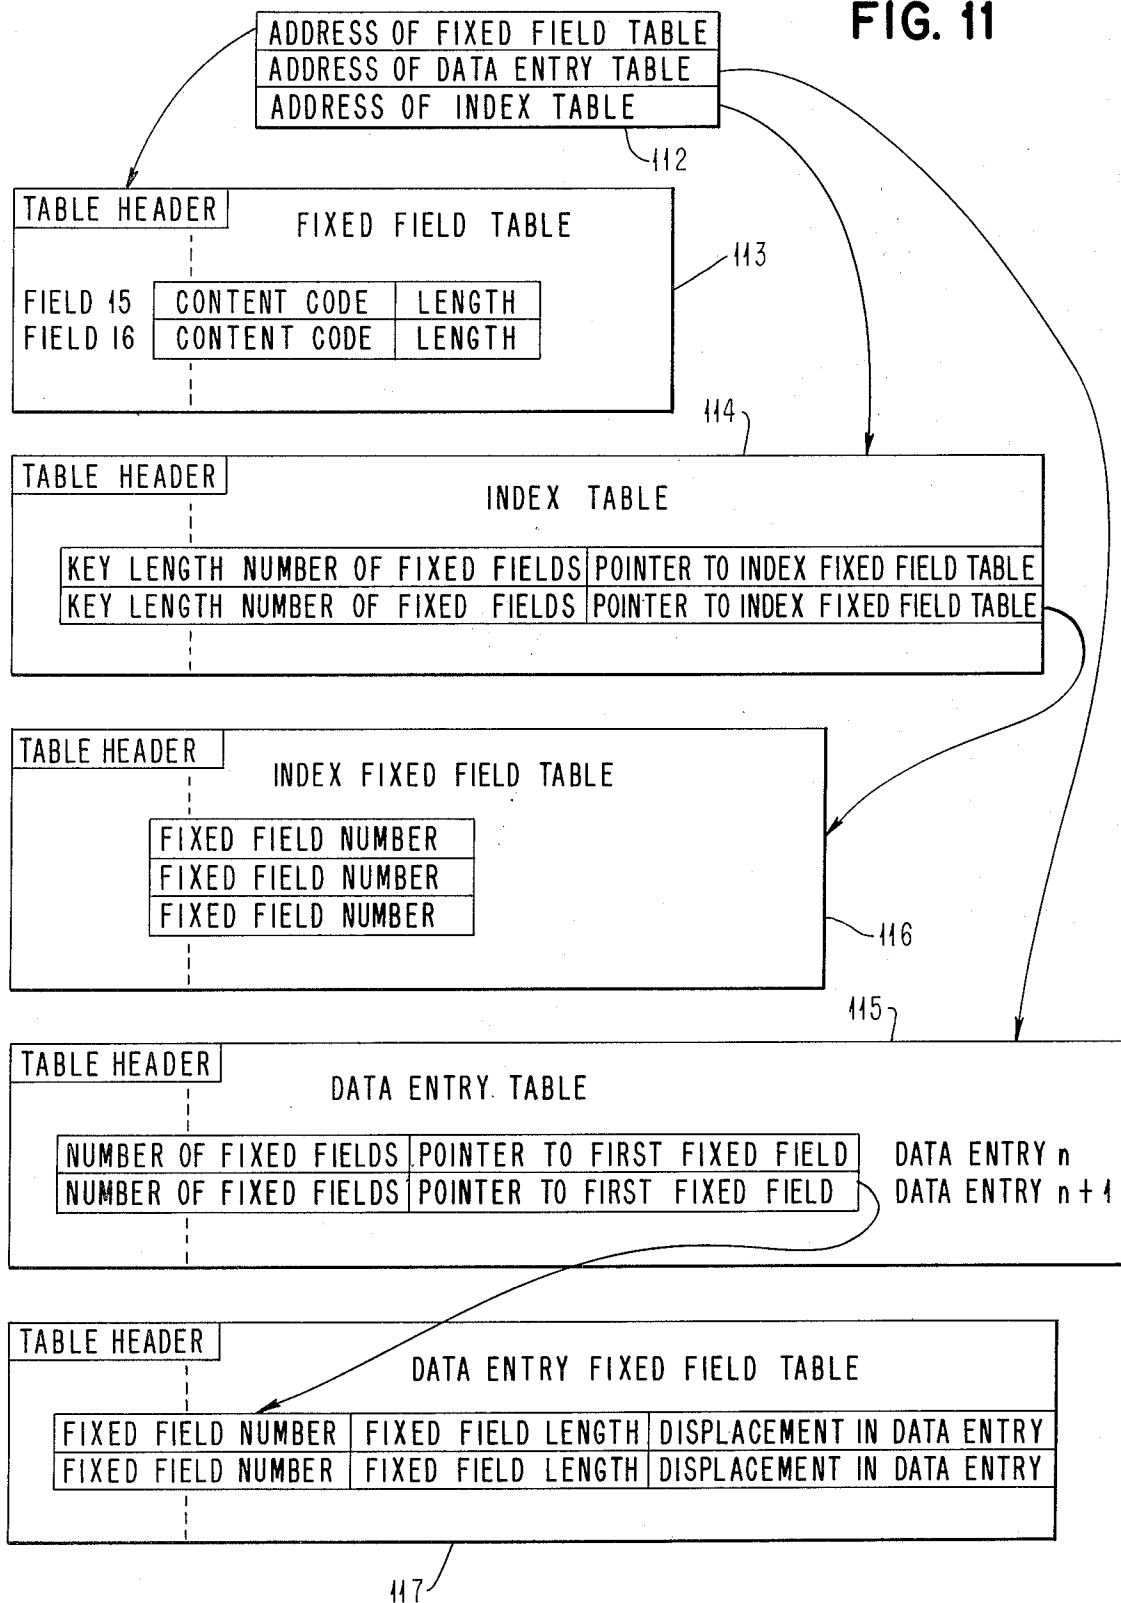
FIG. 11

| ADDRESS OF FIXED FIELD TABLE |
|---|
| ADDRESS OF DATA ENTRY TABLE |
| ADDRESS OF INDEX TABLE |

112

TABLE HEADER

FIXED FIELD TABLE

113

| | | |
|---|---|---|
| FIELD 15 | CONTENT CODE | LENGTH |
| FIELD 16 | CONTENT CODE | LENGTH |

114

TABLE HEADER

INDEX TABLE

| | |
|---|---|
| KEY LENGTH NUMBER OF FIXED FIELDS | POINTER TO INDEX FIXED FIELD TABLE |
| KEY LENGTH NUMBER OF FIXED FIELDS | POINTER TO INDEX FIXED FIELD TABLE |

TABLE HEADER

INDEX FIXED FIELD TABLE

| FIXED FIELD NUMBER |
|---|
| FIXED FIELD NUMBER |
| FIXED FIELD NUMBER |

116

115

TABLE HEADER

DATA ENTRY TABLE

| | | |
|---|---|---|
| NUMBER OF FIXED FIELDS | POINTER TO FIRST FIXED FIELD | DATA ENTRY n |
| NUMBER OF FIXED FIELDS | POINTER TO FIRST FIXED FIELD | DATA ENTRY n + 1 |

TABLE HEADER

DATA ENTRY FIXED FIELD TABLE

| | | |
|---|---|---|
| FIXED FIELD NUMBER | FIXED FIELD LENGTH | DISPLACEMENT IN DATA ENTRY |
| FIXED FIELD NUMBER | FIXED FIELD LENGTH | DISPLACEMENT IN DATA ENTRY |

117